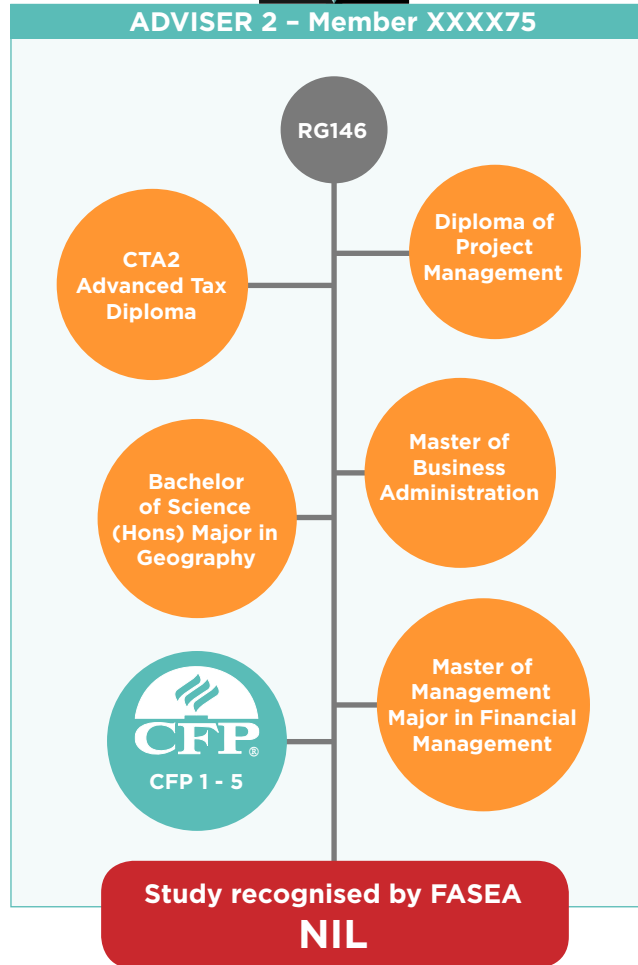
ADVISER 2 – Member XXXX75

RG146

Diploma of Project Management

CTA2 Advanced Tax Diploma

Master of Business Administration

Bachelor of Science (Hons) Major in Geography

Master of Management Major in Financial Management

CFP®

CFP 1 - 5

Study recognised by FASEA

NIL